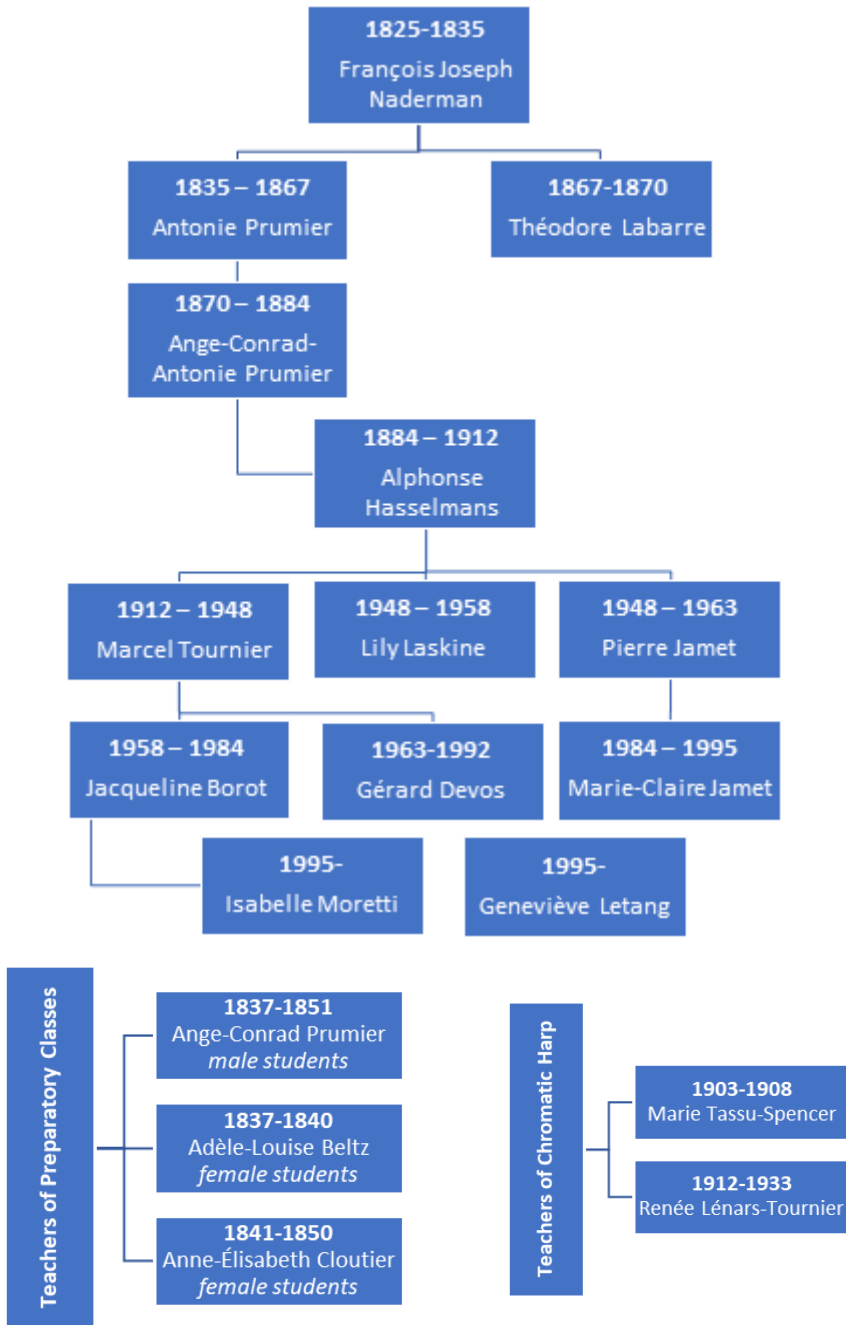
1825-1835
François Joseph Naderman

1835 – 1867
Antonie Prumier

1867-1870
Théodore Labarre

1870 – 1884
Ange-Conrad-Antonie Prumier

1884 – 1912
Alphonse Hasselmans

1912 – 1948
Marcel Tournier

1948 – 1958
Lily Laskine

1948 – 1963
Pierre Jamet

1958 – 1984
Jacqueline Borot

1963-1992
Gérard Devos

1984 – 1995
Marie-Claire Jamet

1995-
Isabelle Moretti

1995-
Geneviève Letang

Teachers of Preparatory Classes

1837-1851
Ange-Conrad Prumier
*male students*

1837-1840
Adèle-Louise Beltz
*female students*

1841-1850
Anne-Élisabeth Cloutier
*female students*

Teachers of Chromatic Harp

1903-1908
Marie Tassu-Spencer

1912-1933
Renée Lénars-Tournier